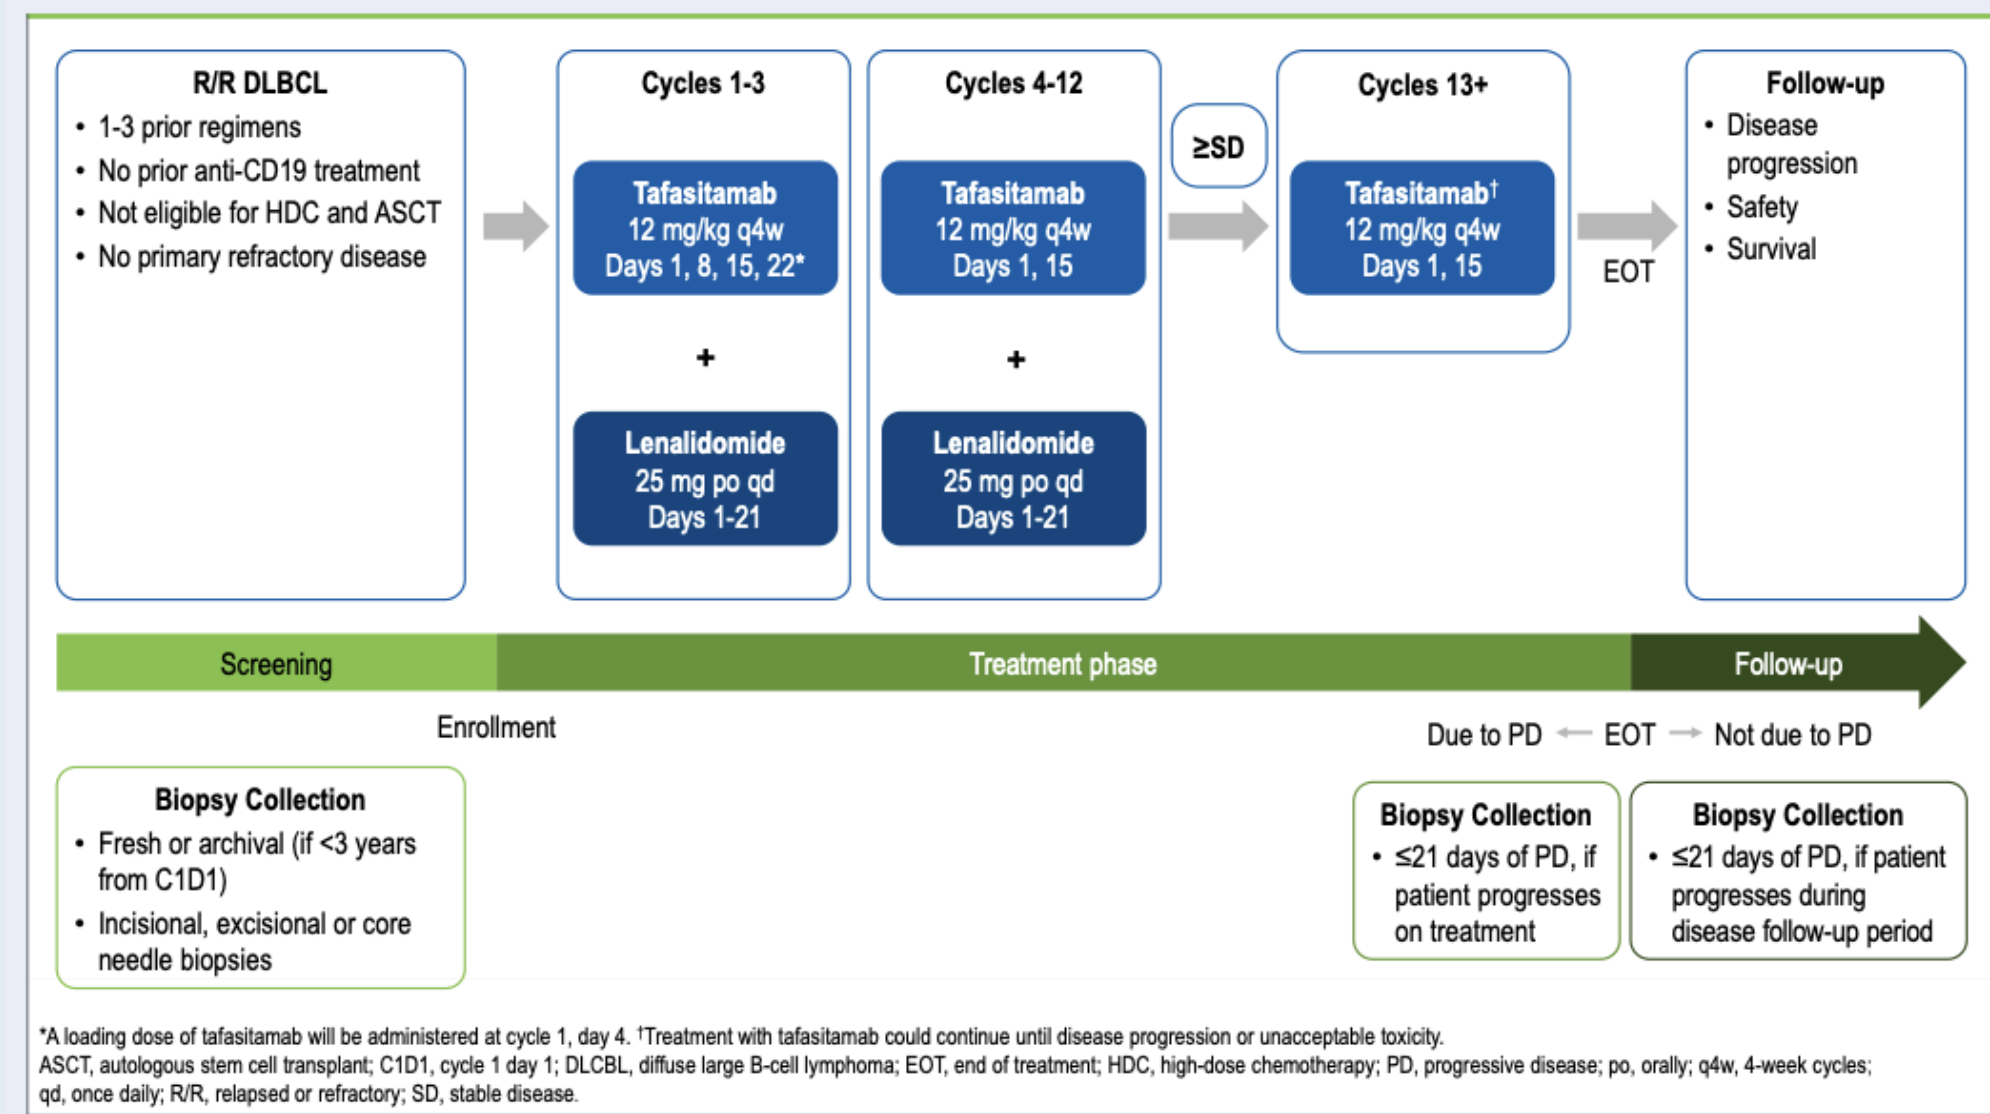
R/R DLBCL
• 1-3 prior regimens
• No prior anti-CD19 treatment
• Not eligible for HDC and ASCT
• No primary refractory disease

Cycles 1-3

Tafasitamab
12 mg/kg q4w
Days 1, 8, 15, 22*

+

Lenalidomide
25 mg po qd
Days 1-21

Cycles 4-12

Tafasitamab
12 mg/kg q4w
Days 1, 15

+

Lenalidomide
25 mg po qd
Days 1-21

≥SD

Cycles 13+

Tafasitamab†
12 mg/kg q4w
Days 1, 15

EOT

Follow-up
• Disease progression
• Safety
• Survival

Screening

Treatment phase

Follow-up

Enrollment

Due to PD ← EOT → Not due to PD

Biopsy Collection
• Fresh or archival (if <3 years from C1D1)
• Incisional, excisional or core needle biopsies

Biopsy Collection
• ≤21 days of PD, if patient progresses on treatment

Biopsy Collection
• ≤21 days of PD, if patient progresses during disease follow-up period

*A loading dose of tafasitamab will be administered at cycle 1, day 4. †Treatment with tafasitamab could continue until disease progression or unacceptable toxicity.
ASCT, autologous stem cell transplant; C1D1, cycle 1 day 1; DLCBL, diffuse large B-cell lymphoma; EOT, end of treatment; HDC, high-dose chemotherapy; PD, progressive disease; po, orally; q4w, 4-week cycles; qd, once daily; R/R, relapsed or refractory; SD, stable disease.